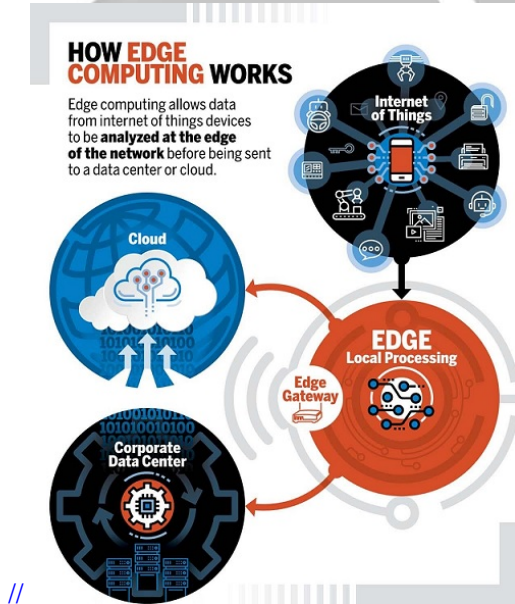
HOW EDGE COMPUTING WORKS

Edge computing allows data from internet of things devices to be analyzed at the edge of the network before being sent to a data center or cloud.

Internet of Things

Cloud

EDGE
Local Processing

Edge Gateway

Corporate Data Center

//